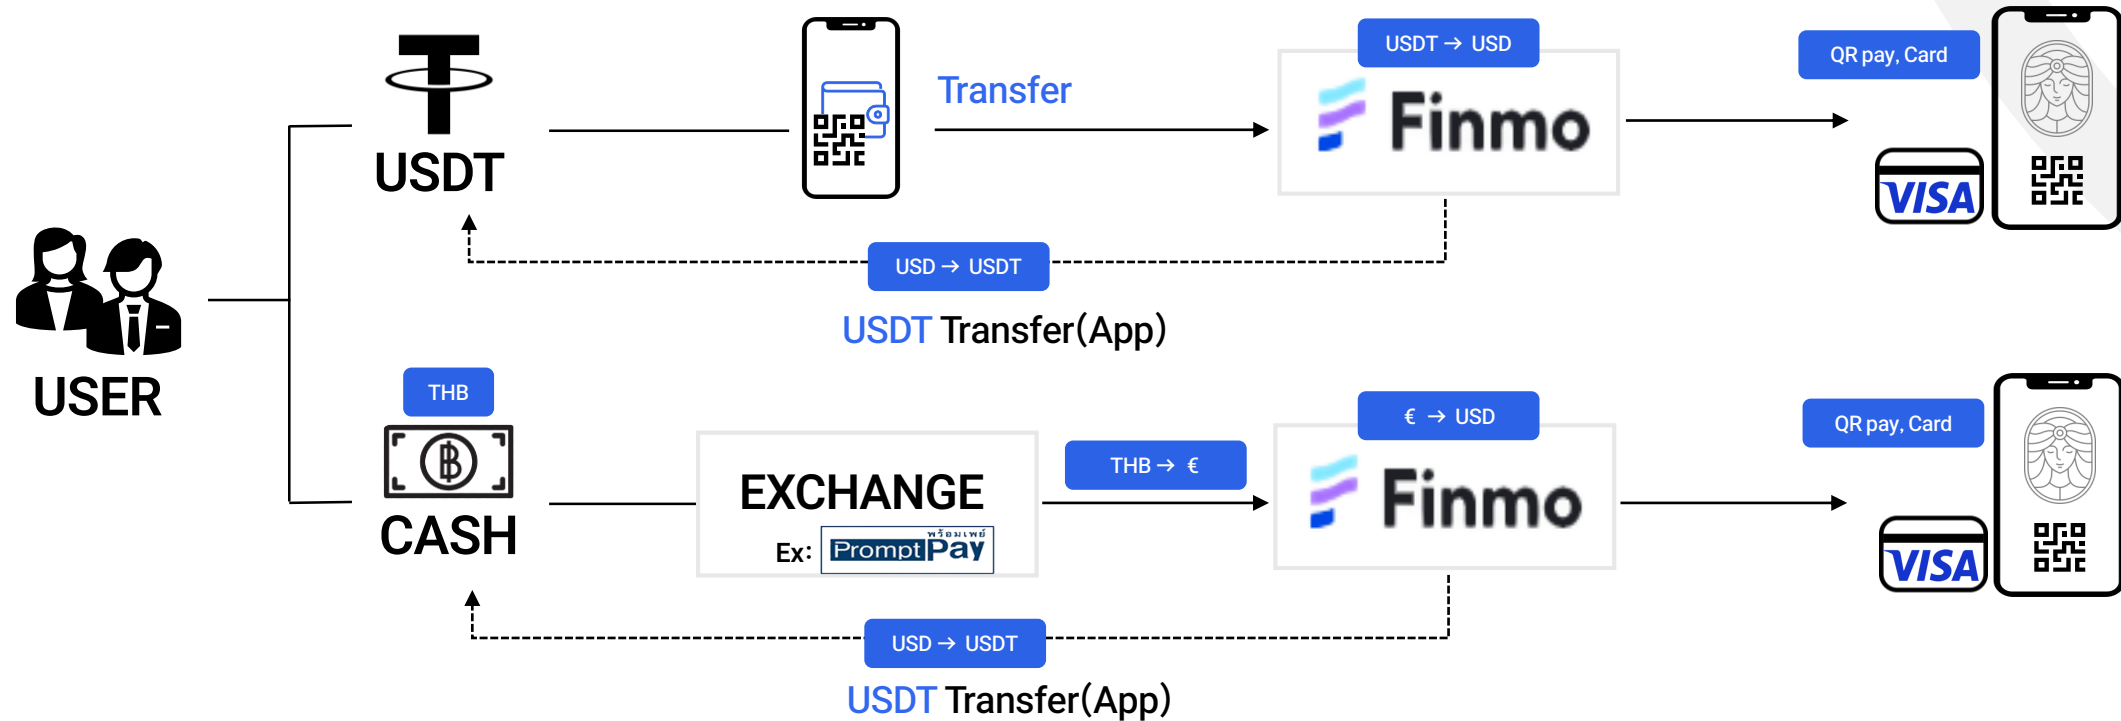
USDT

Transfer

USDT → USD

Finmo

QR pay, Card

VISA

USD → USDT

USDT Transfer(App)

USER

THB

CASH

EXCHANGE

Ex: PromptPay

THB → €

€ → USD

Finmo

QR pay, Card

VISA

USD → USDT

USDT Transfer(App)